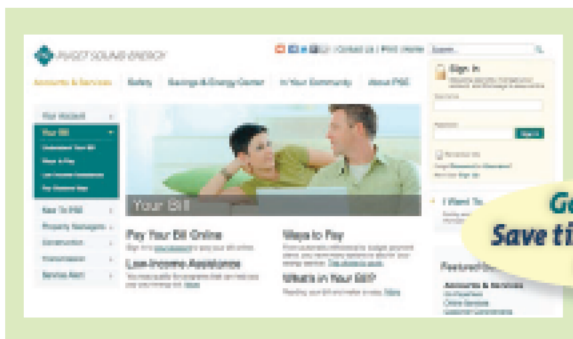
PUGET SOUND ENERGY

| Contact Us | Print | Home

Accounts & Services | Safety | Savings & Energy Center | In Your Community | About PSE

Sign In

Your Account

Your Bill

New To PSE

Property Managers

Construction

Transmission

Service Alert

Your Bill

Pay Your Bill Online

Low-Income Assistance

Ways to Pay

What's in Your Bill?

Sign In

Remember me

I Want To...

Featured

Accounts & Services

Go

Save ti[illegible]